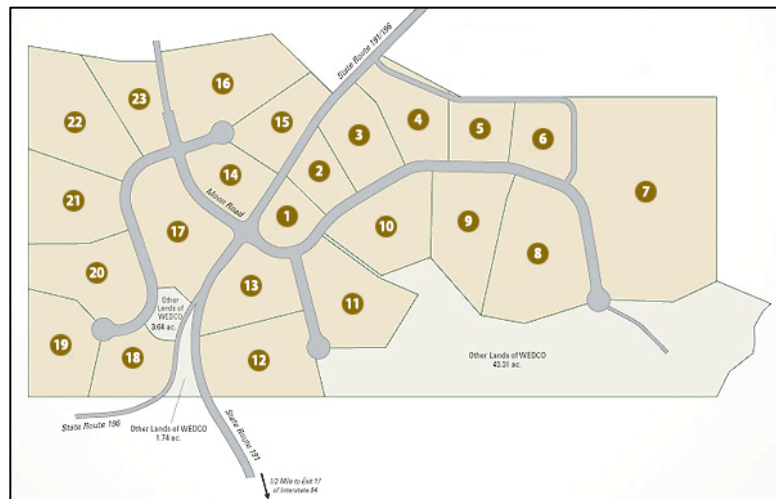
16
23
22
15
3
4
5
6
14
2
21
1
7
17
10
9
8
20
13
11
Other Lands of WEDCO 3.64 ac.
19
18
12
Other Lands of WEDCO 43.31 ac.
State Route 191/196
Mavin Road
State Route 196
Other Lands of WEDCO 1.74 ac.
State Route 191
1/2 Mile to Exit 17 of Interstate 84